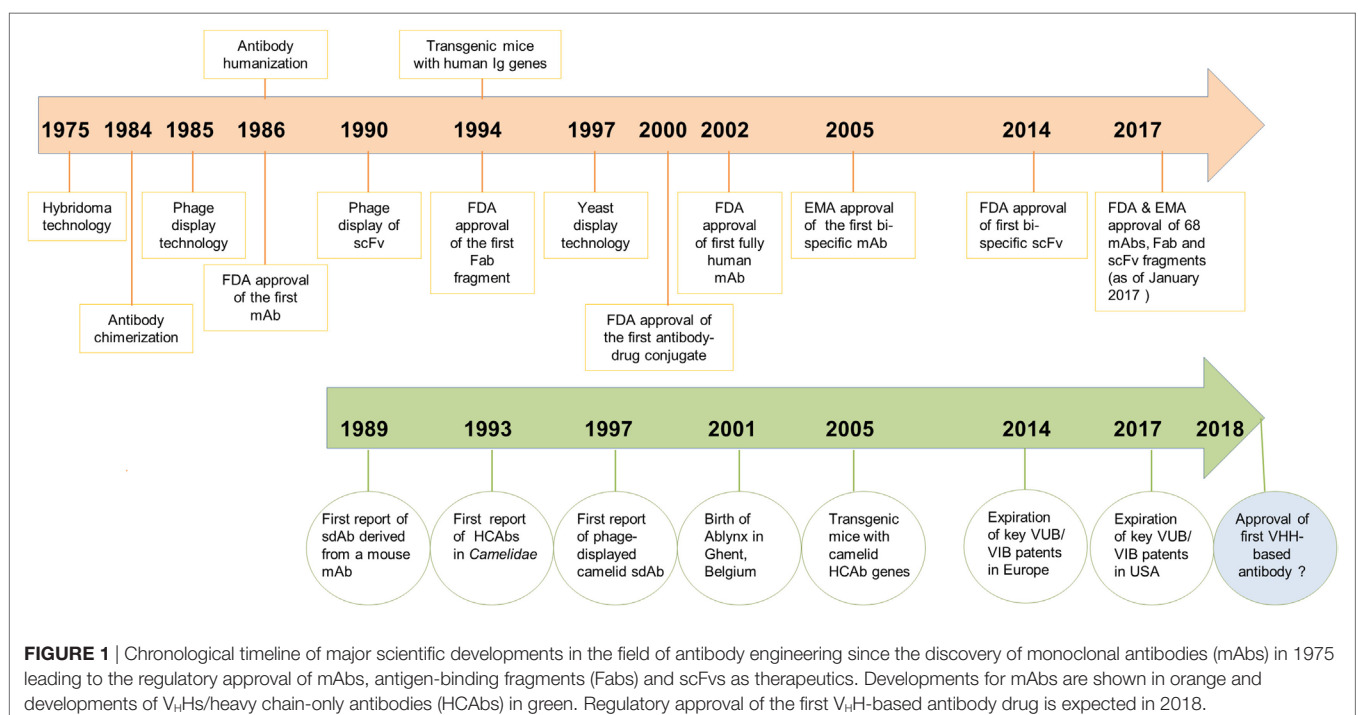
Antibody humanization

Transgenic mice with human Ig genes

1975 1984 1985 1986 1990 1994 1997 2000 2002 2005 2014 2017

Hybridoma technology

Antibody chimerization

Phage display technology

FDA approval of the first mAb

Phage display of scFv

FDA approval of the first Fab fragment

Yeast display technology

FDA approval of the first antibody-drug conjugate

FDA approval of first fully human mAb

EMA approval of the first bi-specific mAb

FDA approval of first bi-specific scFv

FDA & EMA approval of 68 mAbs, Fab and scFv fragments (as of January 2017 )

1989 1993 1997 2001 2005 2014 2017 2018

First report of sdAb derived from a mouse mAb

First report HCAbs in *Camelidae*

First report of phage-displayed camelid sdAb

Birth of Ablynx in Ghent, Belgium

Transgenic mice with camelid HCAb genes

Expiration of key VUB/ VIB patents in Europe

Expiration of key VUB/ VIB patents in USA

Approval of first VHH-based antibody ?

**FIGURE 1** | Chronological timeline of major scientific developments in the field of antibody engineering since the discovery of monoclonal antibodies (mAbs) in 1975 leading to the regulatory approval of mAbs, antigen-binding fragments (Fabs) and scFvs as therapeutics. Developments for mAbs are shown in orange and developments of V$_H$Hs/heavy chain-only antibodies (HCAbs) in green. Regulatory approval of the first V$_H$H-based antibody drug is expected in 2018.